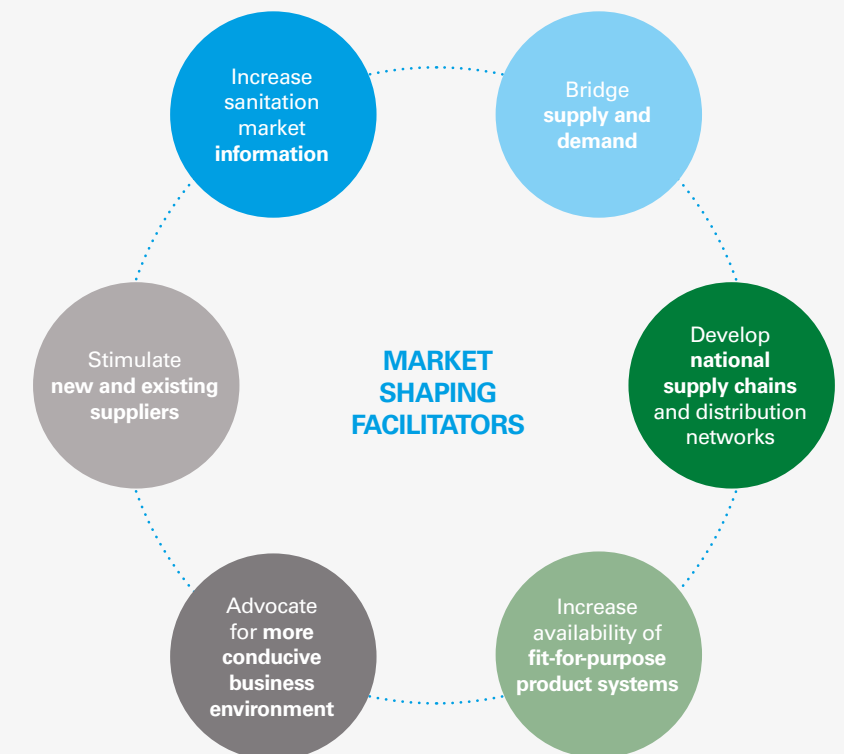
MARKET SHAPING FACILITATORS

Increase sanitation market information

Bridge supply and demand

Develop national supply chains and distribution networks

Increase availability of fit-for-purpose product systems

Advocate for more conducive business environment

Stimulate new and existing suppliers